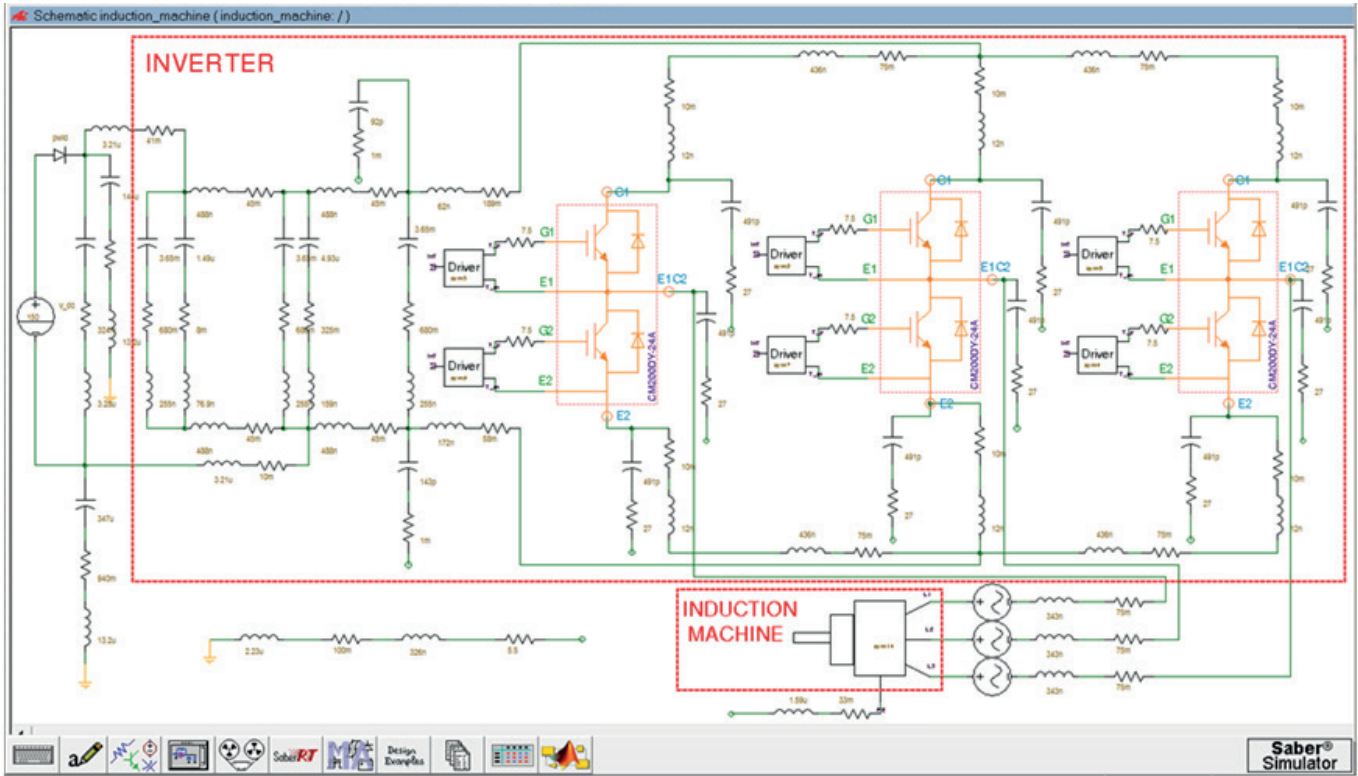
Schematic induction_machine ( induction_machine: / )

INVERTER

pwld
3.21u
41m
14u
92p
1m
488n
40m
488n
45m
62n
169m
436n
75m
436n
75m
10m
12n
10m
12n
10m
12n
3.65m
3.69m
1.49u
3.69m
4.93u
150
v_dc
324m
120u
680m
9m
680m
325m
680m
3.25u
255n
76.9n
255n
159n
255n
488n
40m
488n
45m
172n
58m
488n
3.21u
10m
143p
1m
347u
940m
13.2u

Driver
Driver
Driver
Driver
Driver
Driver
7.5
7.5
7.5
7.5
7.5
7.5
G1
E1
G2
E2
G1
E1
G2
E2
G1
E1
G2
E2
C1
E1C2
E2
C1
E1C2
E2
C1
E1C2
E2
CM200DY-24A
CM200DY-24A
CM200DY-24A
491p
27
491p
27
491p
27
491p
27
491p
27
491p
27
10m
12n
10m
12n
10m
12n
436n
75m
436n
75m

INDUCTION MACHINE

343n
75m
343n
75m
343n
75m
1.59u
33m
2.23u
100m
326n
5.5

Saber RT
Design Examples
Saber® Simulator